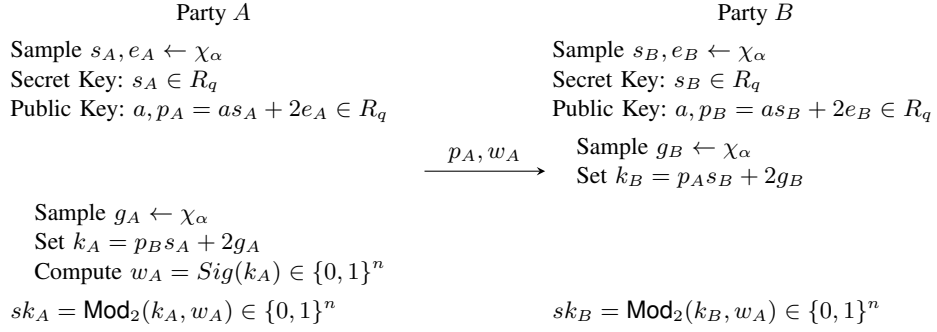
Party $A$

Sample $s_A, e_A \leftarrow \chi_\alpha$
Secret Key: $s_A \in R_q$
Public Key: $a, p_A = as_A + 2e_A \in R_q$

Sample $g_A \leftarrow \chi_\alpha$
Set $k_A = p_B s_A + 2g_A$
Compute $w_A = Sig(k_A) \in \{0,1\}^n$

$sk_A = \mathsf{Mod}_2(k_A, w_A) \in \{0,1\}^n$

$\xrightarrow{p_A, w_A}$

Party $B$

Sample $s_B, e_B \leftarrow \chi_\alpha$
Secret Key: $s_B \in R_q$
Public Key: $a, p_B = as_B + 2e_B \in R_q$

Sample $g_B \leftarrow \chi_\alpha$
Set $k_B = p_A s_B + 2g_B$

$sk_B = \mathsf{Mod}_2(k_B, w_A) \in \{0,1\}^n$